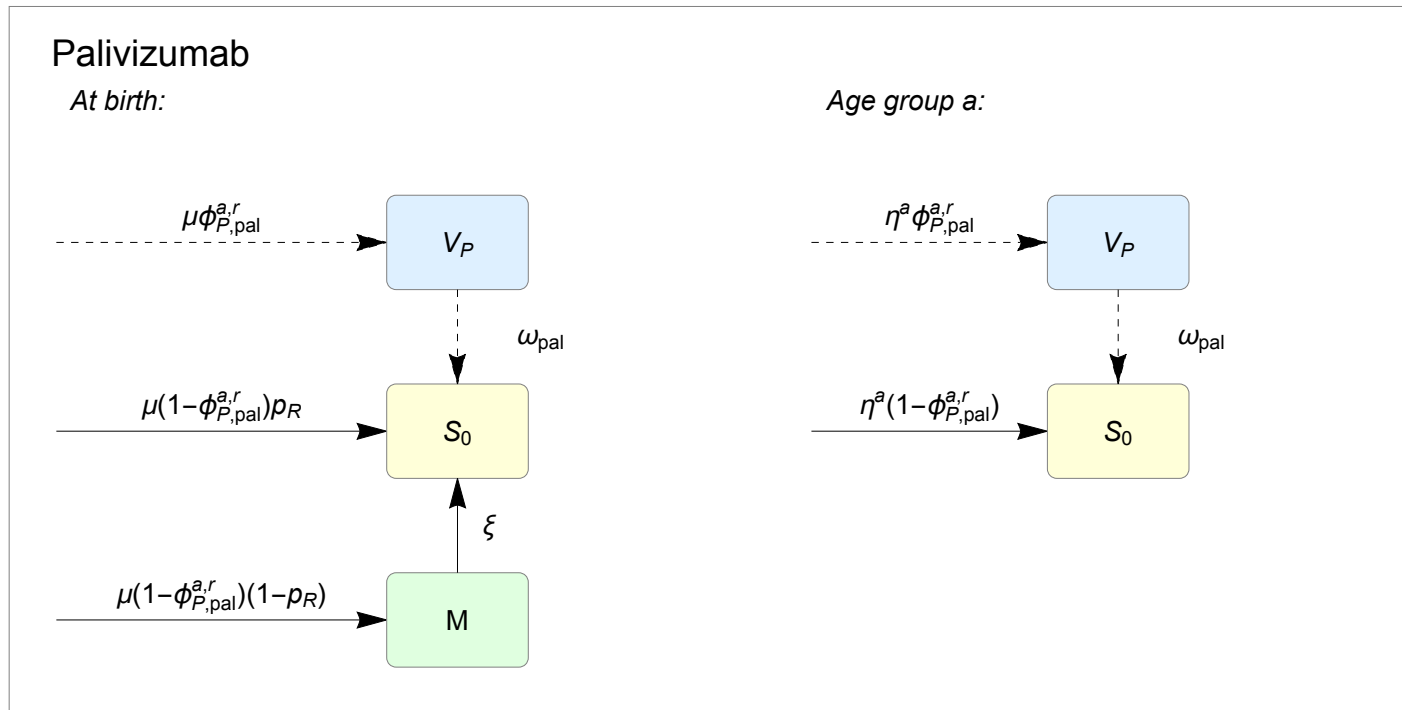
Palivizumab

*At birth:*

*Age group a:*

$\mu\phi^{a,r}_{P,\text{pal}}$

$V_P$

$\omega_{\text{pal}}$

$\mu(1-\phi^{a,r}_{P,\text{pal}})p_R$

$S_0$

$\xi$

$\mu(1-\phi^{a,r}_{P,\text{pal}})(1-p_R)$

M

$\eta^a\phi^{a,r}_{P,\text{pal}}$

$V_P$

$\omega_{\text{pal}}$

$\eta^a(1-\phi^{a,r}_{P,\text{pal}})$

$S_0$